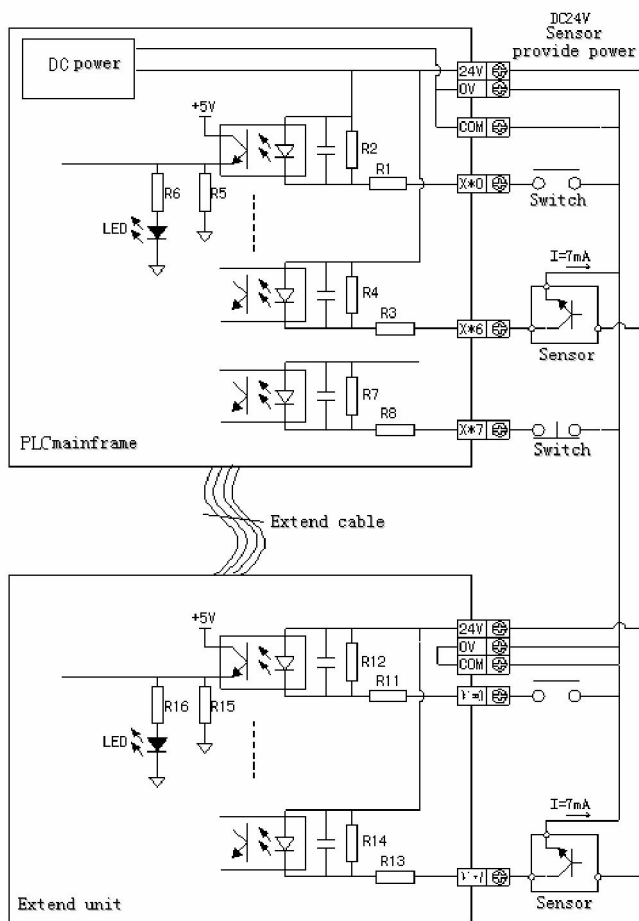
DC24V
Sensor
provide power

DC power

24V
0V
COM

+5V

R2
R1
R6
R5
LED

X*0
Switch

I=7mA

R4
R3
X*6
Sensor

R7
R8
X*7
Switch

PLCmainframe

Extend cable

+5V
24V
0V
COM
R12
R11
R16
R15
LED
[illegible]

I=7mA
R14
R13
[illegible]

Extend unit
Sensor